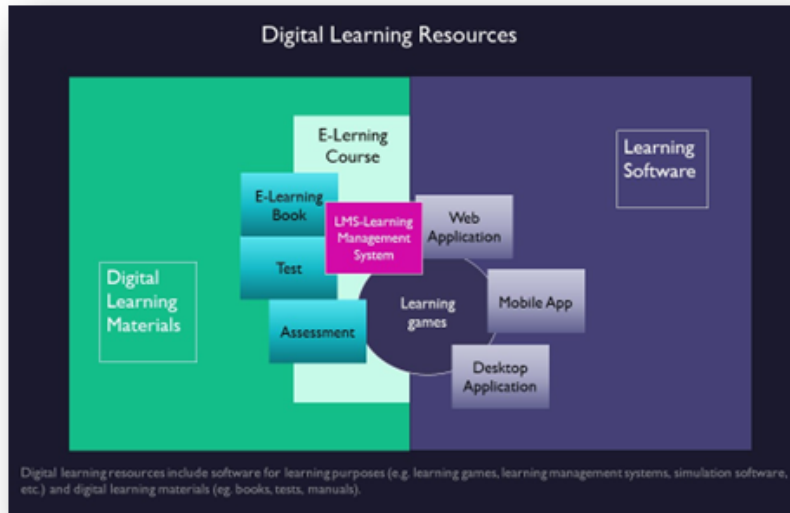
Digital Learning Resources

E-Lerning Course

Learning Software

E-Learning Book

LMS-Learning Management System

Web Application

Test

Digital Learning Materials

Learning games

Mobile App

Assessment

Desktop Application

Digital learning resources include software for learning purposes (e.g. learning games, learning management systems, simulation software, etc.) and digital learning materials (eg. books, tests, manuals).